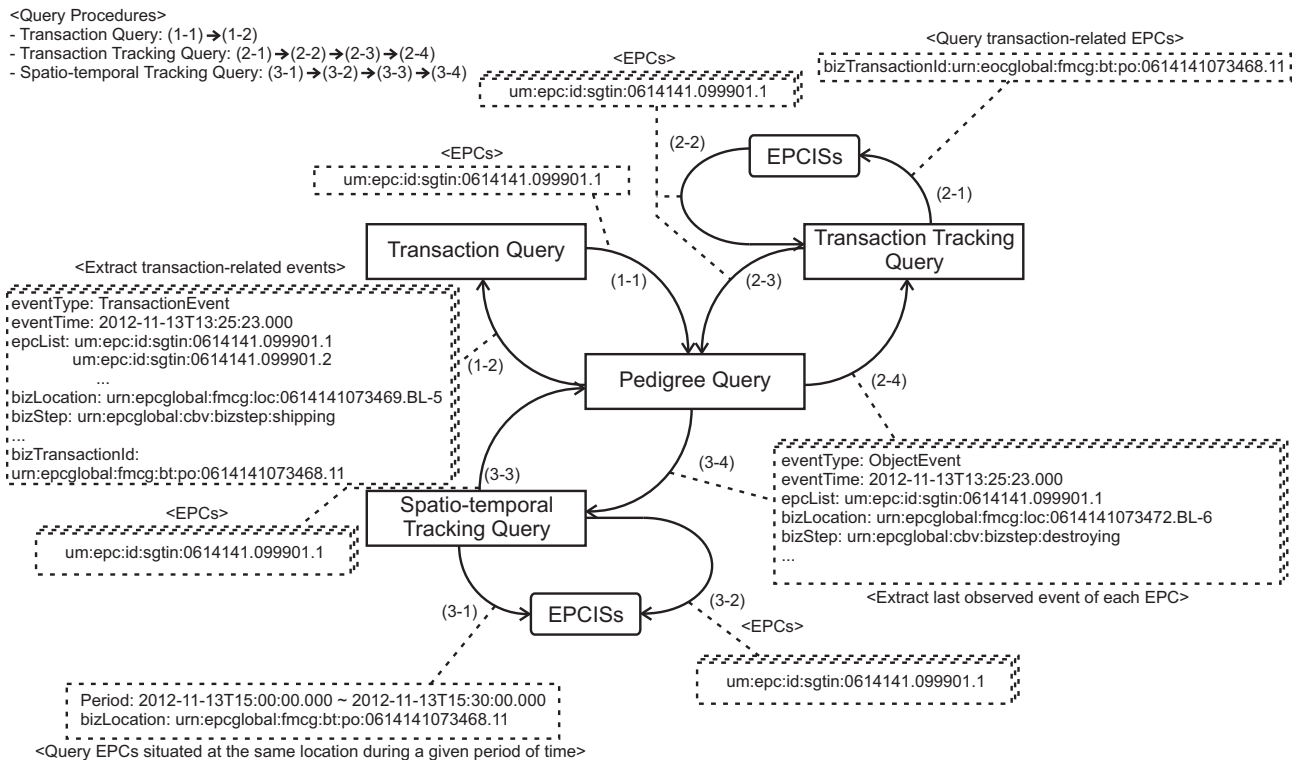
<Query Procedures>
- Transaction Query: (1-1) → (1-2)
- Transaction Tracking Query: (2-1) → (2-2) → (2-3) → (2-4)
- Spatio-temporal Tracking Query: (3-1) → (3-2) → (3-3) → (3-4)

<EPCs>
um:epc:id:sgtin:0614141.099901.1

<Query transaction-related EPCs>
bizTransactionId:urn:eocglobal:fmcg:bt:po:0614141073468.11

(2-2)

EPCISs

(2-1)

<EPCs>
um:epc:id:sgtin:0614141.099901.1

Transaction Query

Transaction Tracking Query

<Extract transaction-related events>

eventType: TransactionEvent
eventTime: 2012-11-13T13:25:23.000
epcList: um:epc:id:sgtin:0614141.099901.1
um:epc:id:sgtin:0614141.099901.2
...
bizLocation: urn:epcglobal:fmcg:loc:0614141073469.BL-5
bizStep: urn:epcglobal:cbv:bizstep:shipping
...
bizTransactionId:
urn:epcglobal:fmcg:bt:po:0614141073468.11

(1-1)

(2-3)

(1-2)

Pedigree Query

(2-4)

(3-3)

(3-4)

eventType: ObjectEvent
eventTime: 2012-11-13T13:25:23.000
epcList: um:epc:id:sgtin:0614141.099901.1
bizLocation: urn:epcglobal:fmcg:loc:0614141073472.BL-6
bizStep: urn:epcglobal:cbv:bizstep:destroying
...

<EPCs>
um:epc:id:sgtin:0614141.099901.1

Spatio-temporal Tracking Query

<Extract last observed event of each EPC>

(3-1)

EPCISs

(3-2)

<EPCs>
um:epc:id:sgtin:0614141.099901.1

Period: 2012-11-13T15:00:00.000 ~ 2012-11-13T15:30:00.000
bizLocation: urn:epcglobal:fmcg:bt:po:0614141073468.11

<Query EPCs situated at the same location during a given period of time>